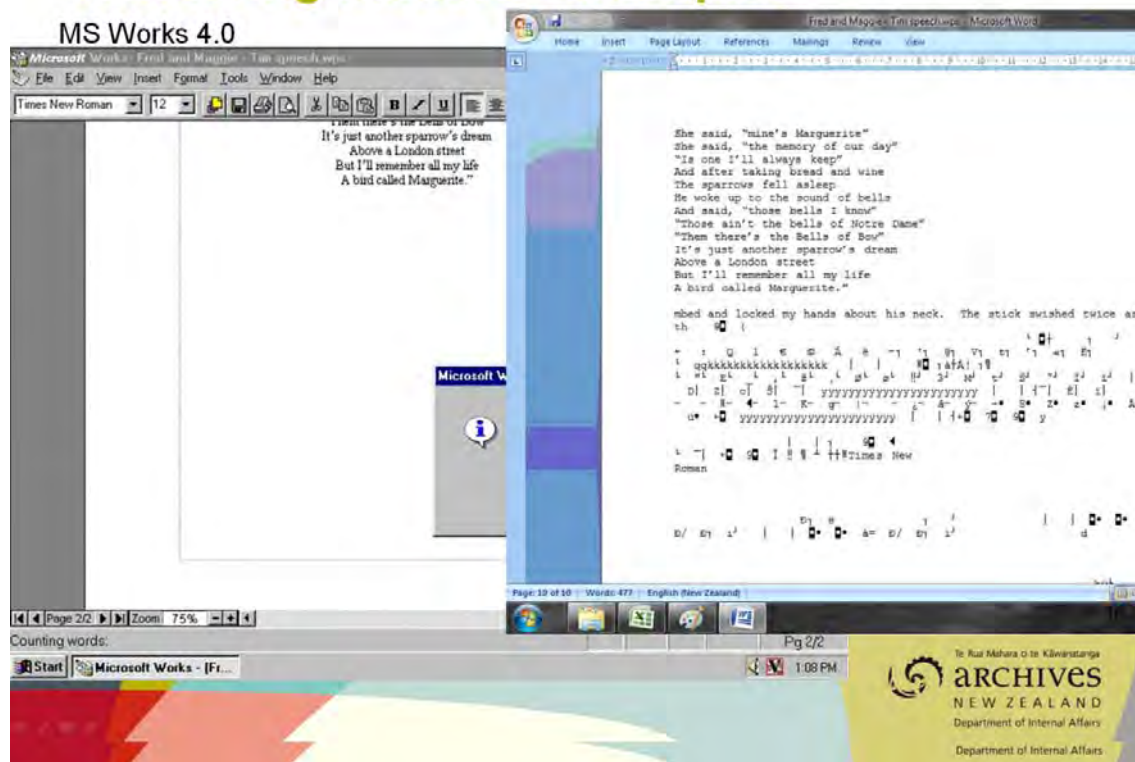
MS Works 4.0

Microsoft Works - Fred and Maggie - Tim speech.wps

File Edit View Insert Format Tools Window Help

Times New Roman 12

Them there's the Bells of Bow"
It's just another sparrow's dream
Above a London street
But I'll remember all my life
A bird called Marguerite."

Microsoft W

Page 2/2 Zoom 75%

Counting words:

Pg 2/2

Start Microsoft Works - [Fr...

1:08 PM

Fred and Maggie - Tim speech.wps - Microsoft Word

Home Insert Page Layout References Mailings Review View

She said, "mine's Marguerite"
She said, "the memory of our day"
"Is one I'll always keep"
And after taking bread and wine
The sparrows fell asleep
He woke up to the sound of bells
And said, "those bells I know"
"Those ain't the bells of Notre Dame"
"Them there's the Bells of Bow"
It's just another sparrow's dream
Above a London street
But I'll remember all my life
A bird called Marguerite."

mbed and locked my hands about his neck. The stick swished twice a
th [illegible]

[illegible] qqkkkkkkkkkkkkkkkkk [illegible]

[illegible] yyyyyyyyyyyyyyyyyyyyy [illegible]

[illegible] yyyyyyyyyyyyyyyyyyyyy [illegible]

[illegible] Times New Roman

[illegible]

Page: 10 of 10 Words: 477 English (New Zealand)

Te Rua Mahara o te Kāwanatanga
ARCHIVES
NEW ZEALAND
Department of Internal Affairs

Department of Internal Affairs